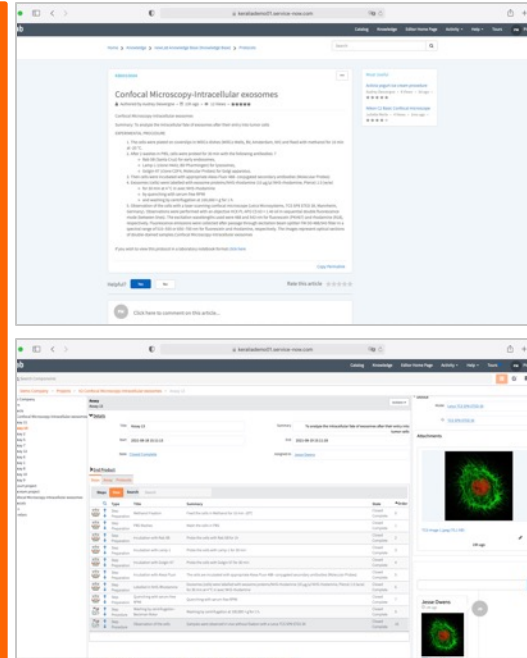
kerafiademo11.service-now.com

Catalog Knowledge Editor Home Page Activity Help Tours

Home > Knowledge > Intracellular exosomes > Protocols

Confocal Microscopy-Intracellular exosomes

Helpful? Yes No

Rate this article

Click here to comment on this article...

Most Useful

kerafiademo11.service-now.com

Catalog Knowledge Editor Home Page Activity Help Tours

Details

Title

Start

State Closed Complete

Summary

End

Assigned to Jesse Owens

Attachments

End Product

Type Title Summary State Order

Jesse Owens